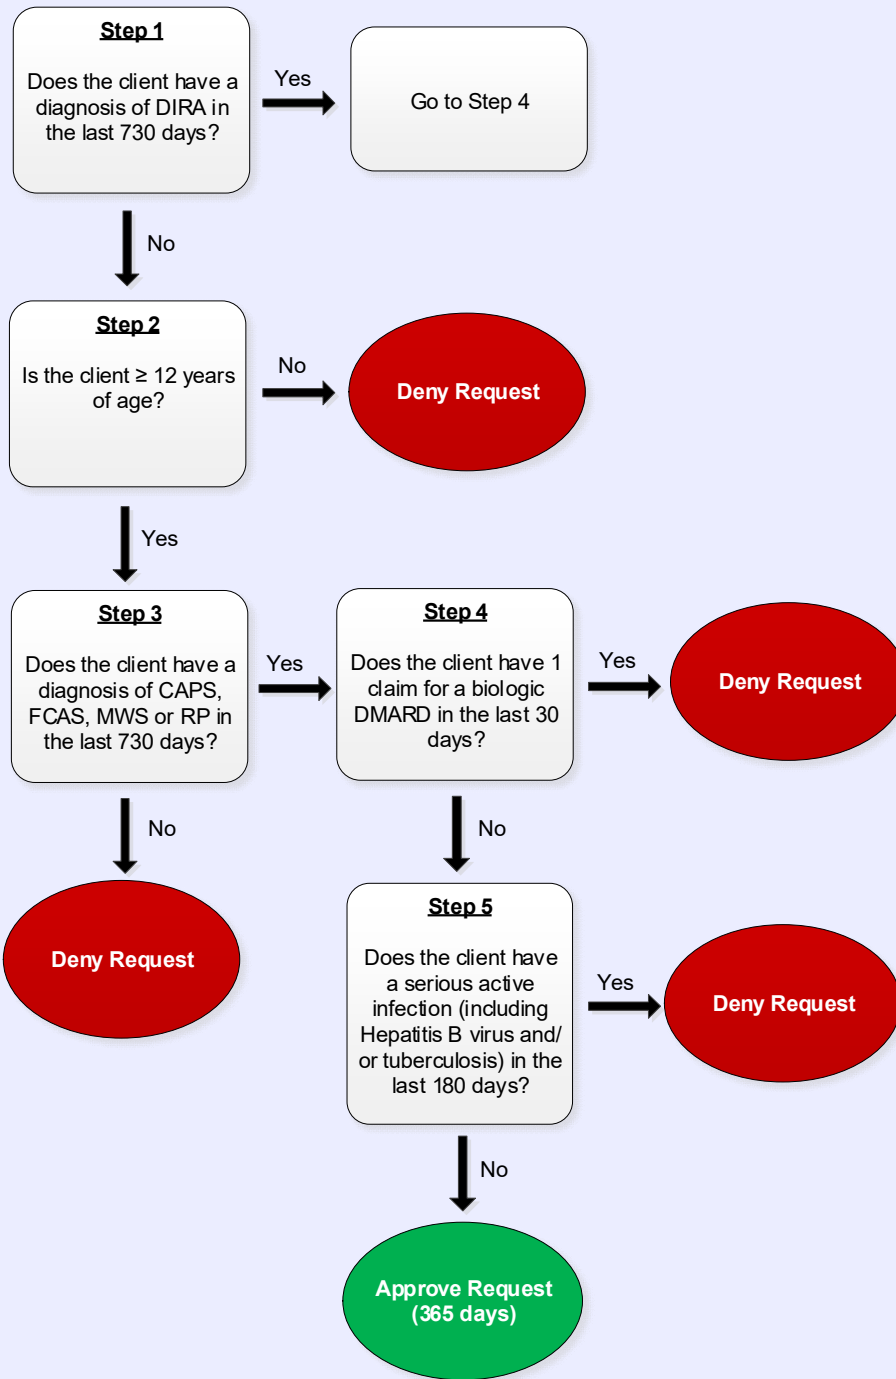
Step 1

Does the client have a diagnosis of DIRA in the last 730 days?

Yes

Go to Step 4

No

Step 2

Is the client ≥ 12 years of age?

No

Deny Request

Yes

Step 3

Does the client have a diagnosis of CAPS, FCAS, MWS or RP in the last 730 days?

Yes

Step 4

Does the client have 1 claim for a biologic DMARD in the last 30 days?

Yes

Deny Request

No

Deny Request

No

Step 5

Does the client have a serious active infection (including Hepatitis B virus and/ or tuberculosis) in the last 180 days?

Yes

Deny Request

No

Approve Request (365 days)